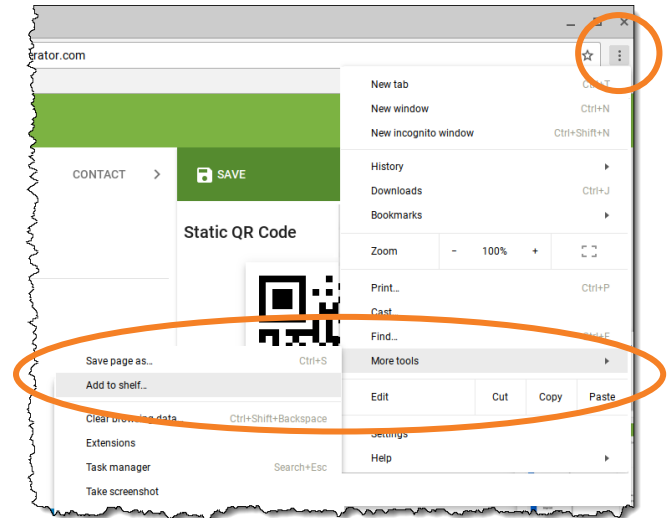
erator.com

CONTACT

SAVE

Static QR Code

New tab
Ctrl+T
New window
Ctrl+N
New incognito window
Ctrl+Shift+N
History
Downloads
Ctrl+J
Bookmarks
Zoom
-
100%
+
Print...
Ctrl+P
Cast...
Find...
Ctrl+F
More tools
Edit
Cut
Copy
Paste
Settings
Help

Save page as...
Ctrl+S
Add to shelf...
Clear browsing data...
Ctrl+Shift+Backspace
Extensions
Task manager
Search+Esc
Take screenshot